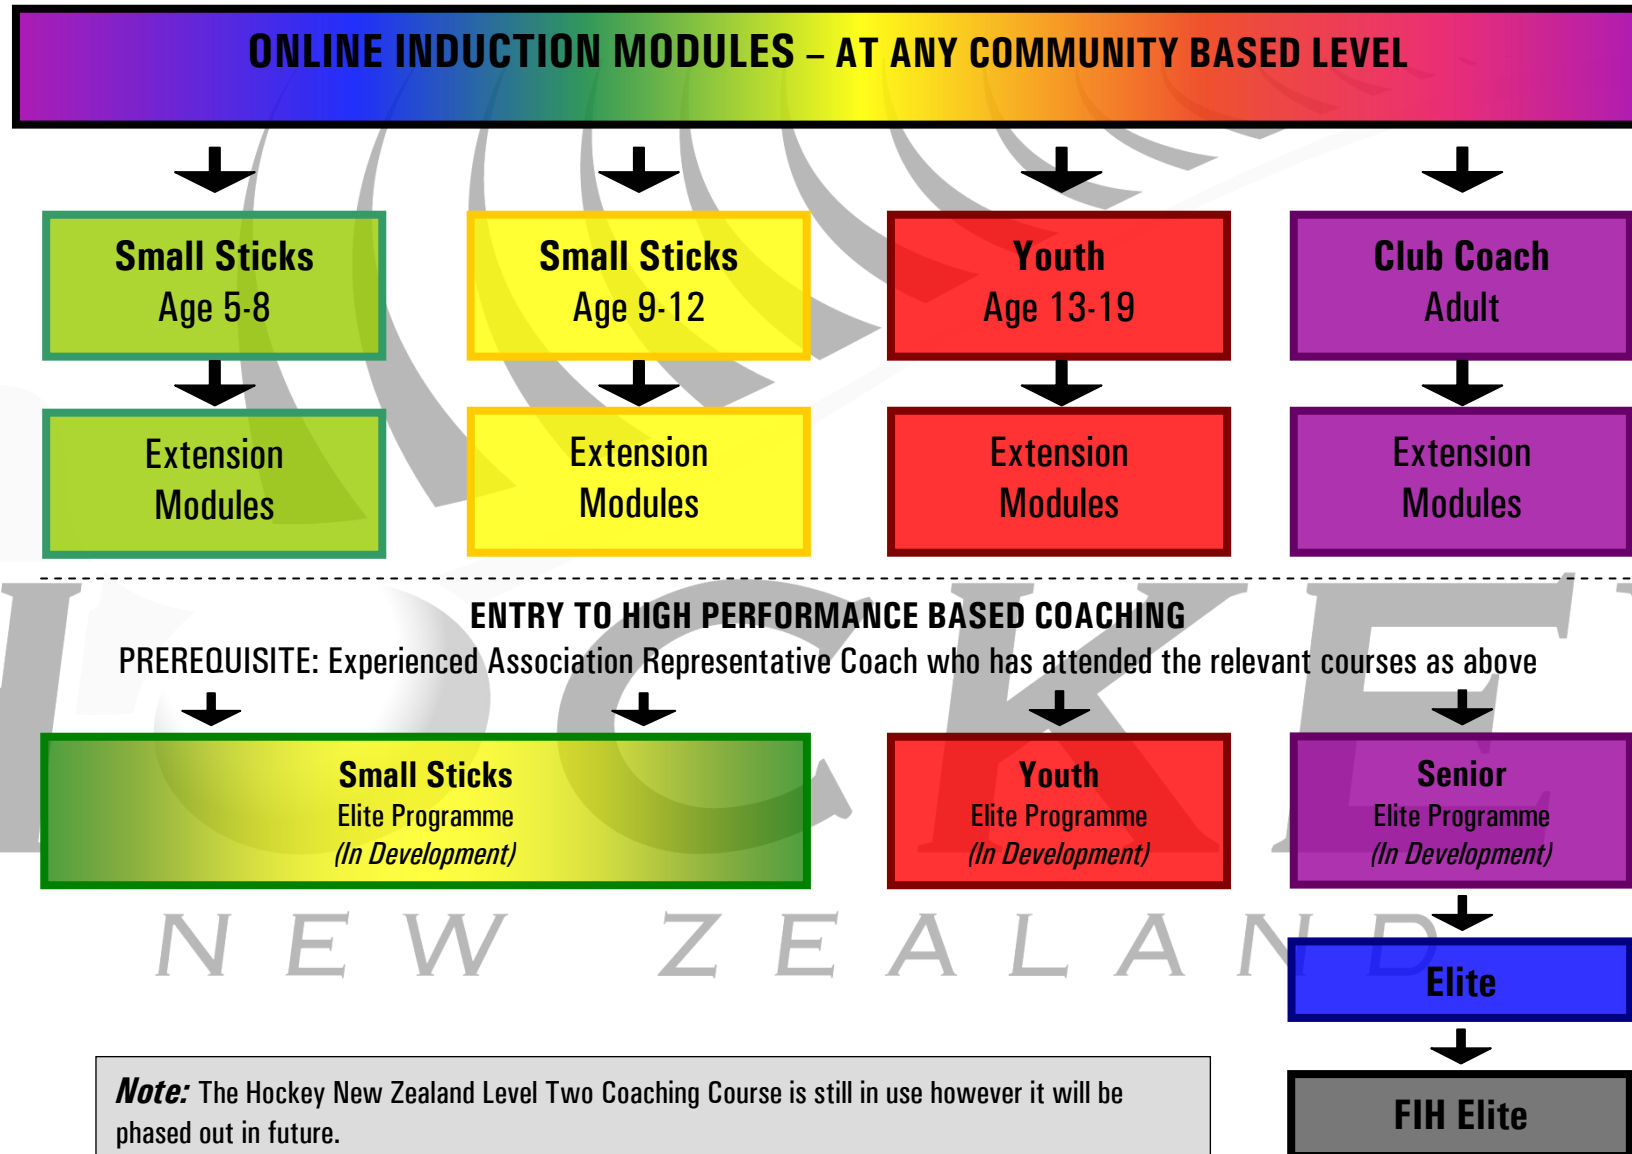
ONLINE INDUCTION MODULES – AT ANY COMMUNITY BASED LEVEL

Small Sticks
Age 5-8

Small Sticks
Age 9-12

Youth
Age 13-19

Club Coach
Adult

Extension Modules

Extension Modules

Extension Modules

Extension Modules

ENTRY TO HIGH PERFORMANCE BASED COACHING
PREREQUISITE: Experienced Association Representative Coach who has attended the relevant courses as above

Small Sticks
Elite Programme
(In Development)

Youth
Elite Programme
(In Development)

Senior
Elite Programme
(In Development)

NEW ZEALAND

Elite

FIH Elite

Note: The Hockey New Zealand Level Two Coaching Course is still in use however it will be phased out in future.